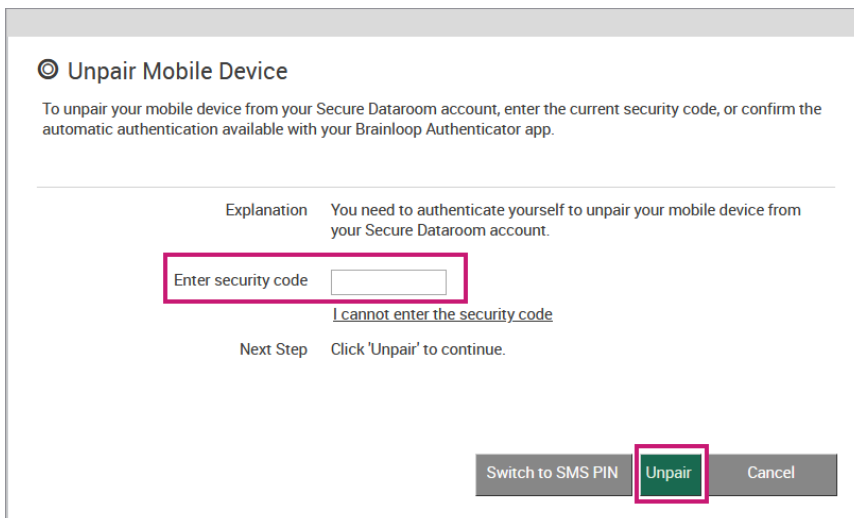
Unpair Mobile Device

To unpair your mobile device from your Secure Dataroom account, enter the current security code, or confirm the automatic authentication available with your Brainloop Authenticator app.

Explanation You need to authenticate yourself to unpair your mobile device from your Secure Dataroom account.

Enter security code

I cannot enter the security code

Next Step Click 'Unpair' to continue.

Switch to SMS PIN Unpair Cancel